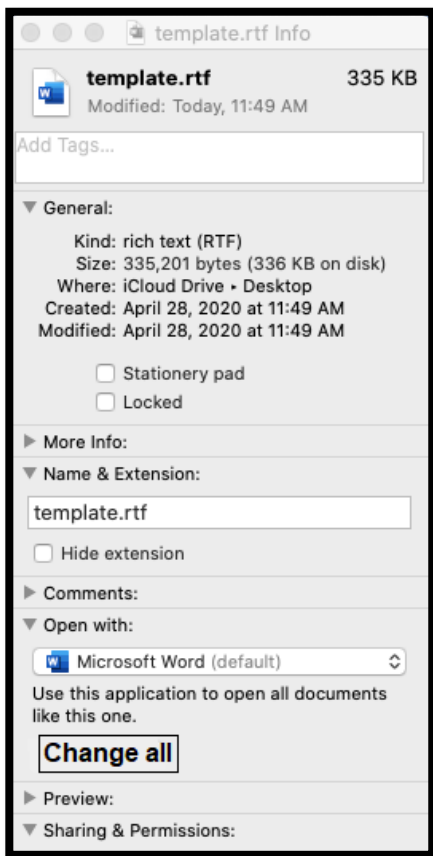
template.rtf Info

template.rtf 335 KB
Modified: Today, 11:49 AM

Add Tags...

General:

Kind: rich text (RTF)
Size: 335,201 bytes (336 KB on disk)
Where: iCloud Drive ▸ Desktop
Created: April 28, 2020 at 11:49 AM
Modified: April 28, 2020 at 11:49 AM

Stationery pad
Locked

More Info:

Name & Extension:

template.rtf

Hide extension

Comments:

Open with:

Microsoft Word (default)

Use this application to open all documents like this one.

Change all

Preview:

Sharing & Permissions: